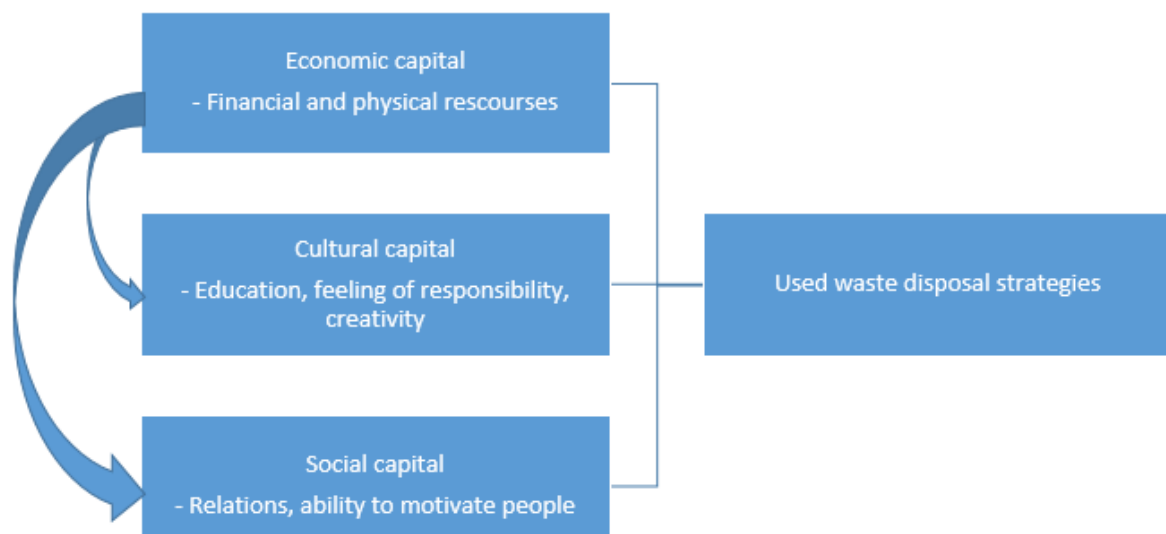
Economic capital
- Financial and physical rescourses

Cultural capital
- Education, feeling of responsibility, creativity

Social capital
- Relations, ability to motivate people

Used waste disposal strategies